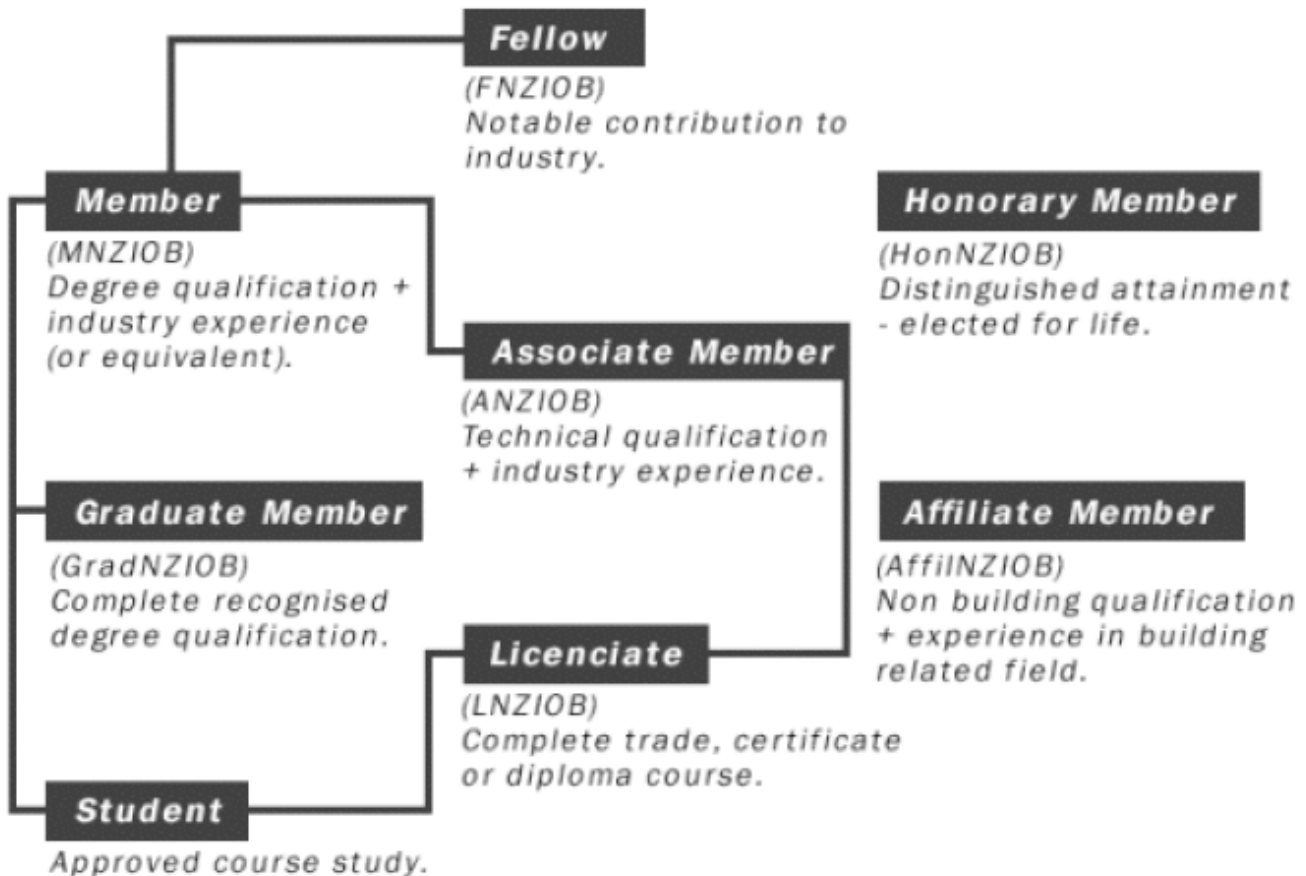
Fellow
(FNZIOB)
Notable contribution to industry.

Member
(MNZIOB)
Degree qualification + industry experience (or equivalent).

Honorary Member
(HonNZIOB)
Distinguished attainment - elected for life.

Associate Member
(ANZIOB)
Technical qualification + industry experience.

Graduate Member
(GradNZIOB)
Complete recognised degree qualification.

Affiliate Member
(AffilNZIOB)
Non building qualification + experience in building related field.

Licenciate
(LNZIOB)
Complete trade, certificate or diploma course.

Student
Approved course study.